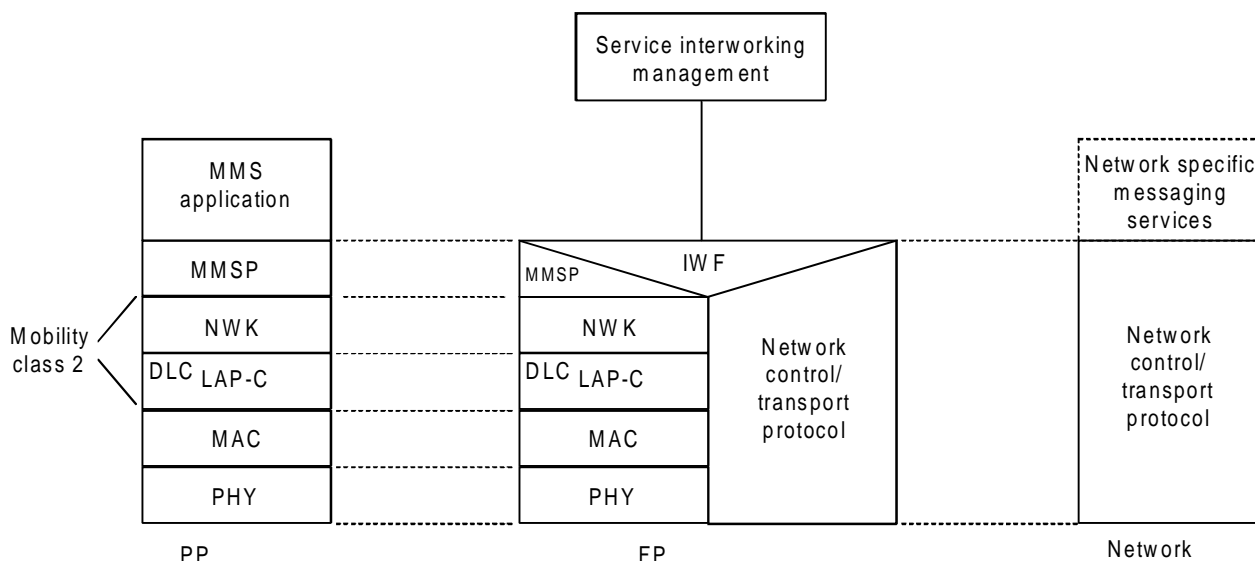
Service interworking management

MMS application

MMSP

Mobility class 2

NWK

DLC LAP-C

MAC

PHY

PP

MMSP

IWF

NWK

DLC LAP-C

MAC

PHY

Network control/ transport protocol

FP

Network specific messaging services

Network control/ transport protocol

Network